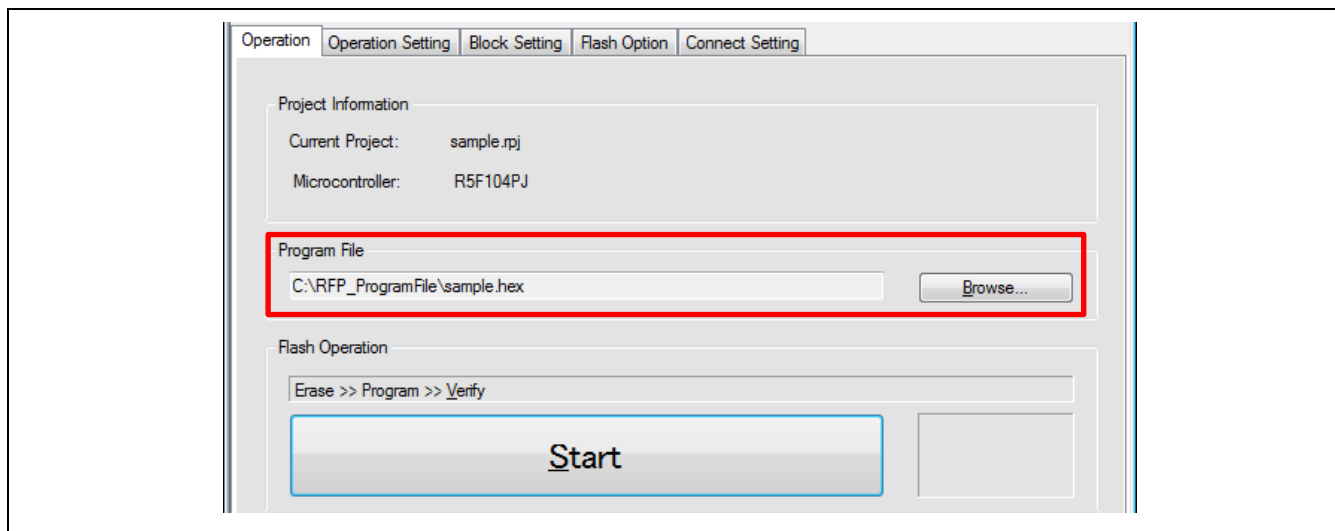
Operation | Operation Setting | Block Setting | Flash Option | Connect Setting

Project Information

Current Project: sample.rpj

Microcontroller: R5F104PJ

Program File

C:\RFP_ProgramFile\sample.hex

Browse...

Flash Operation

Erase >> Program >> Verify

Start